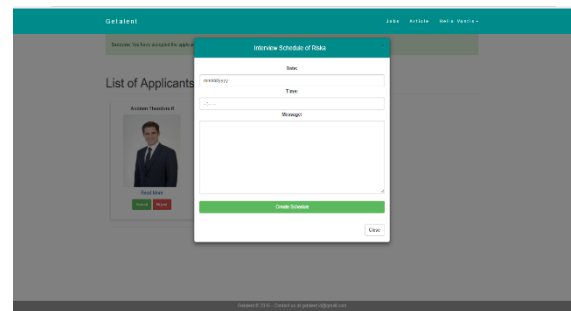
Getalent

Jobs Article Hello Vestra

Success: You have accepted the applicant

List of Applicants

Arabian Hassan B

Read More

Accept Reject

Interview Schedule of Riska

Date:

mm/dd/yyyy

Time:

--:-- --

Message:

Create Schedule

Close

Getalent © 2016 · Contact us at getalent@gmail.com